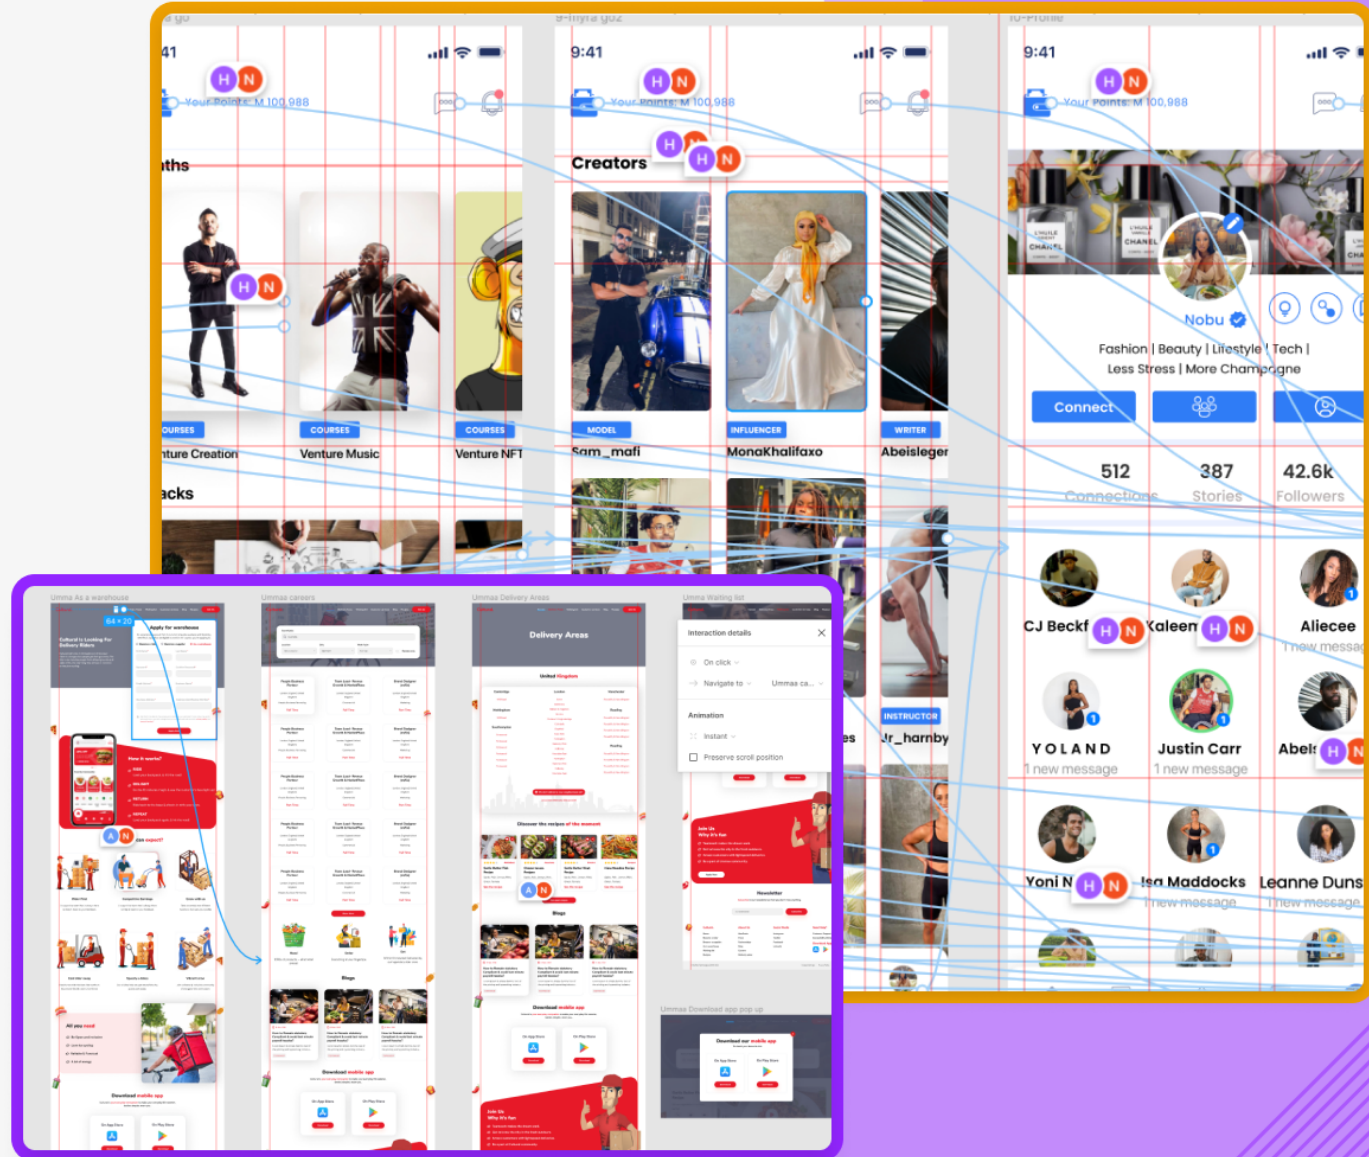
9:41
H N
Your Points: M 100,988
ths
H N
COURSES
nture Creation
COURSES
Venture Music
COURSES
Venture NFT
acks

9:41
H N
Your Points: M 100,988
Creators
H N
MODEL
Sam_mafi
INFLUENCER
MonaKhalifaxo
WRITER
Abeisleger
INSTRUCTOR
Jr_harnby

10-Profile
9:41
H N
Your Points: M 100,988
Nobu
Fashion | Beauty | Lifestyle | Tech | Less Stress | More Champagne
Connect
512
Connections
387
Stories
42.6k
Followers
CJ Beckf
H N
Kaleen
H N
Aliecee
1 new message
YOLAND
1 new message
Justin Carr
1 new message
Abels
H N
Yoni N
H N
Isa Maddocks
1 new message
Leanne Duns
1 new message

Ummaa As a warehouse
Apply for warehouse
Ummaa careers
Ummaa Delivery Areas
Delivery Areas
Ummaa Waiting list
Interaction details
On click
Navigate to
Ummaa ca...
Animation
Instant
Preserve scroll position
Ummaa Download app pop up
Download our mobile app
Download mobile app